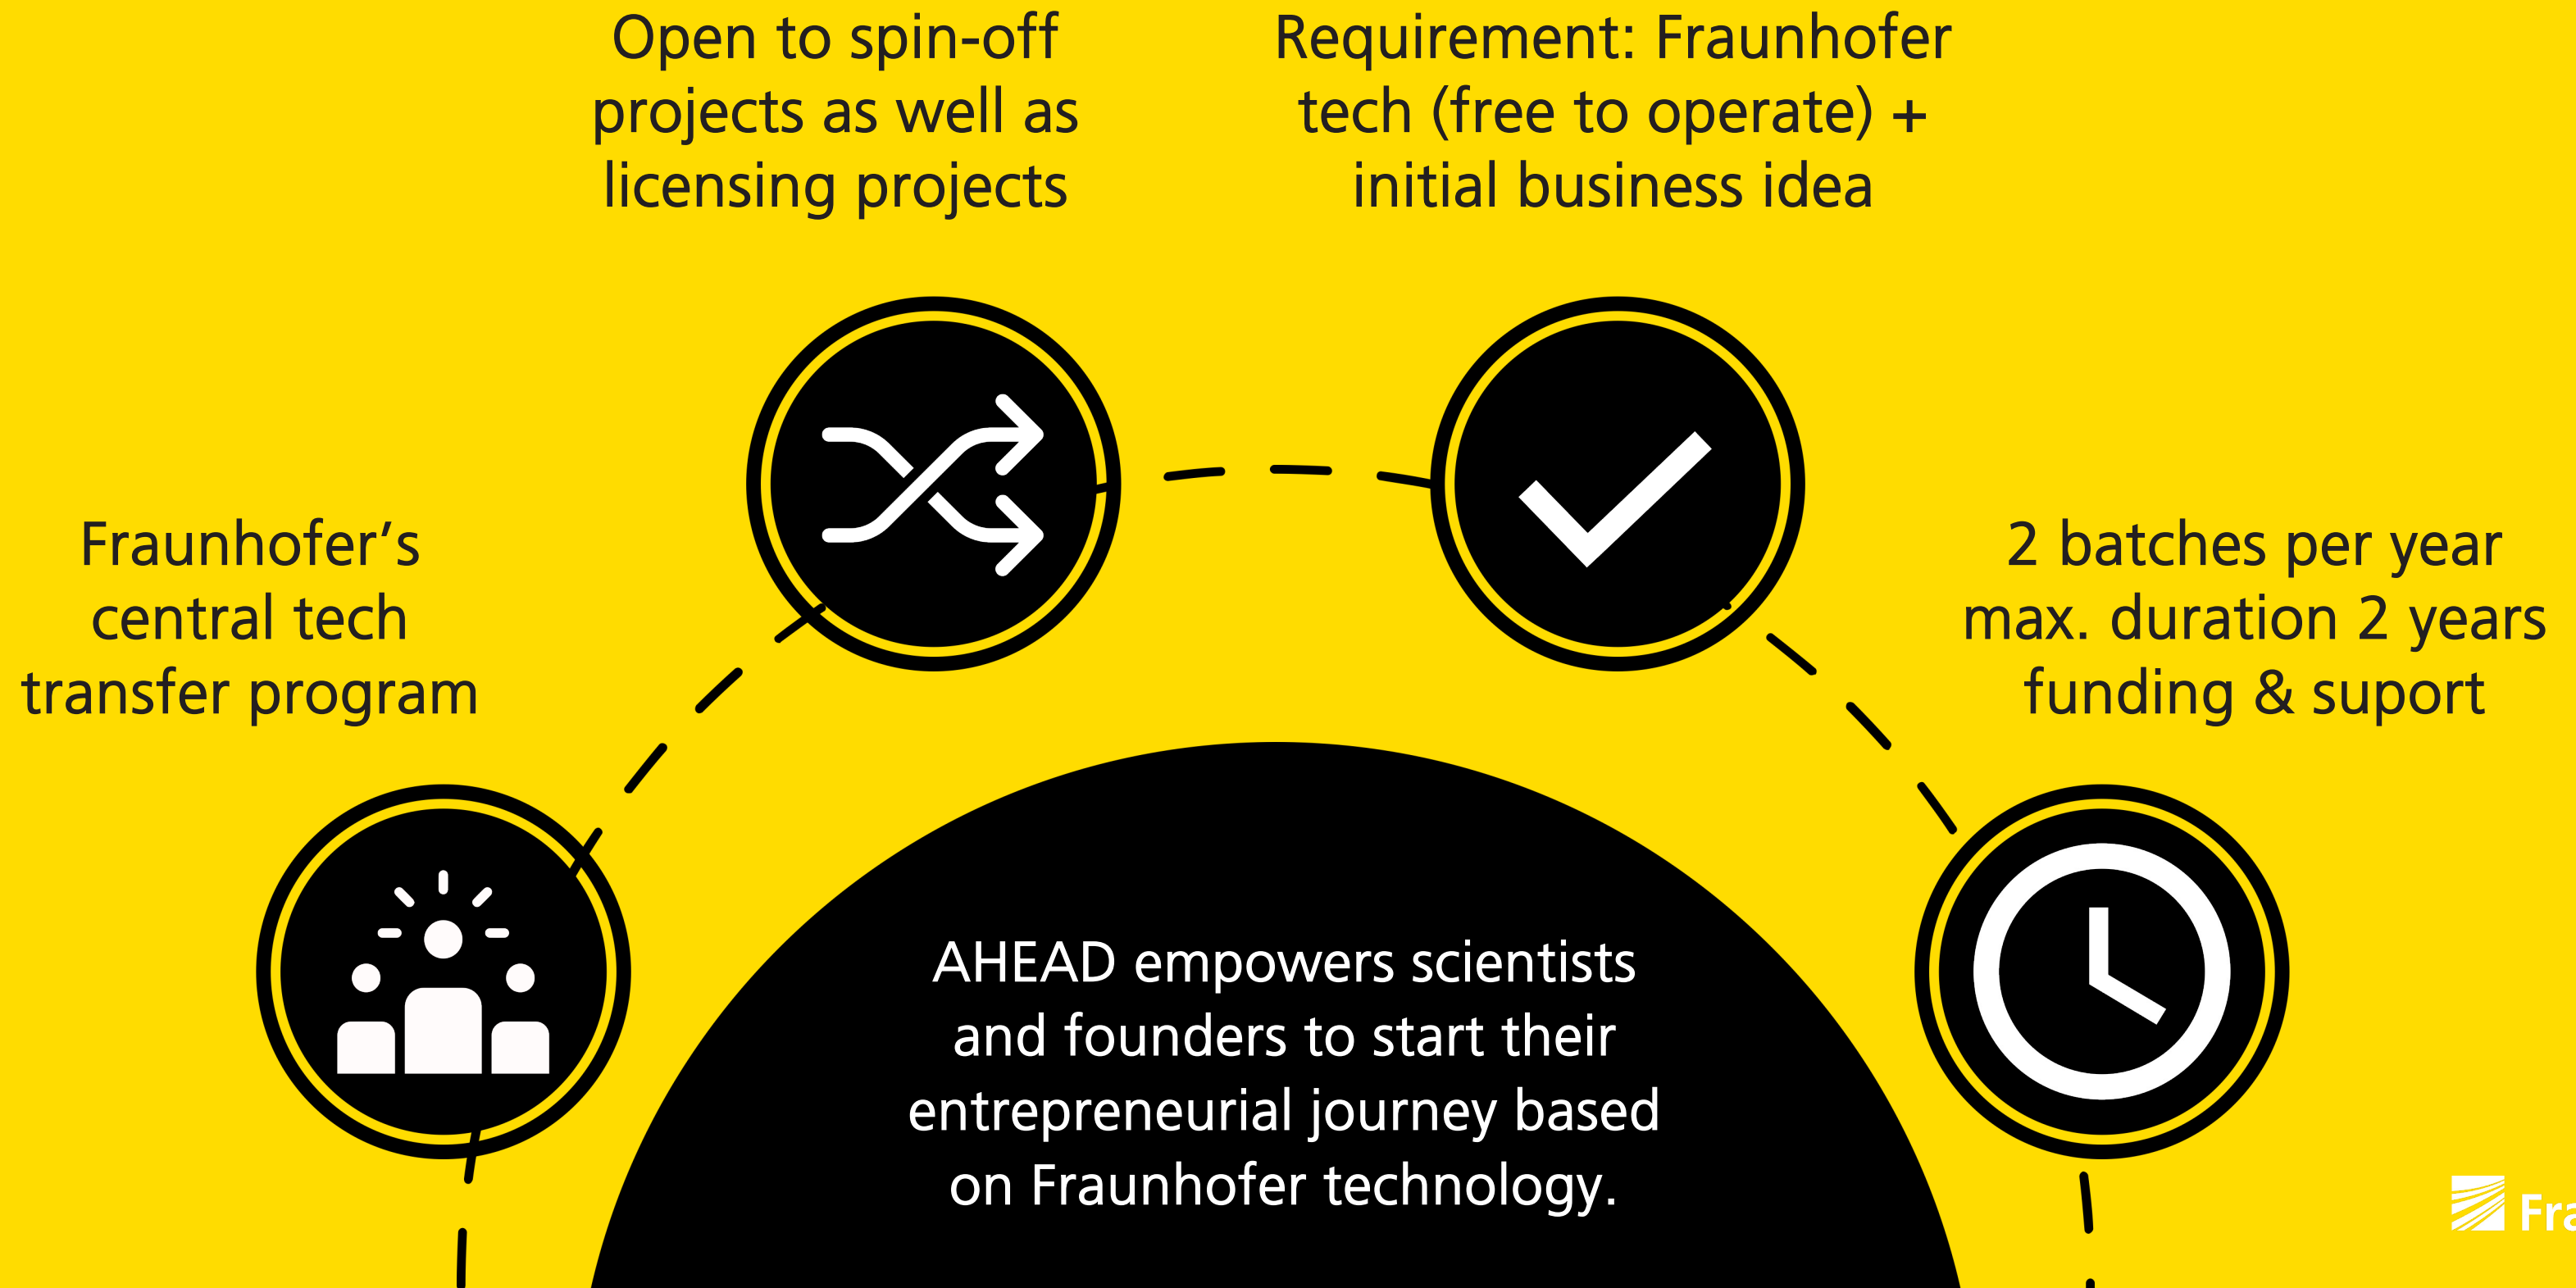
Open to spin-off projects as well as licensing projects

Requirement: Fraunhofer tech (free to operate) + initial business idea

Fraunhofer's central tech transfer program

2 batches per year max. duration 2 years funding & suport

AHEAD empowers scientists and founders to start their entrepreneurial journey based on Fraunhofer technology.

Fra